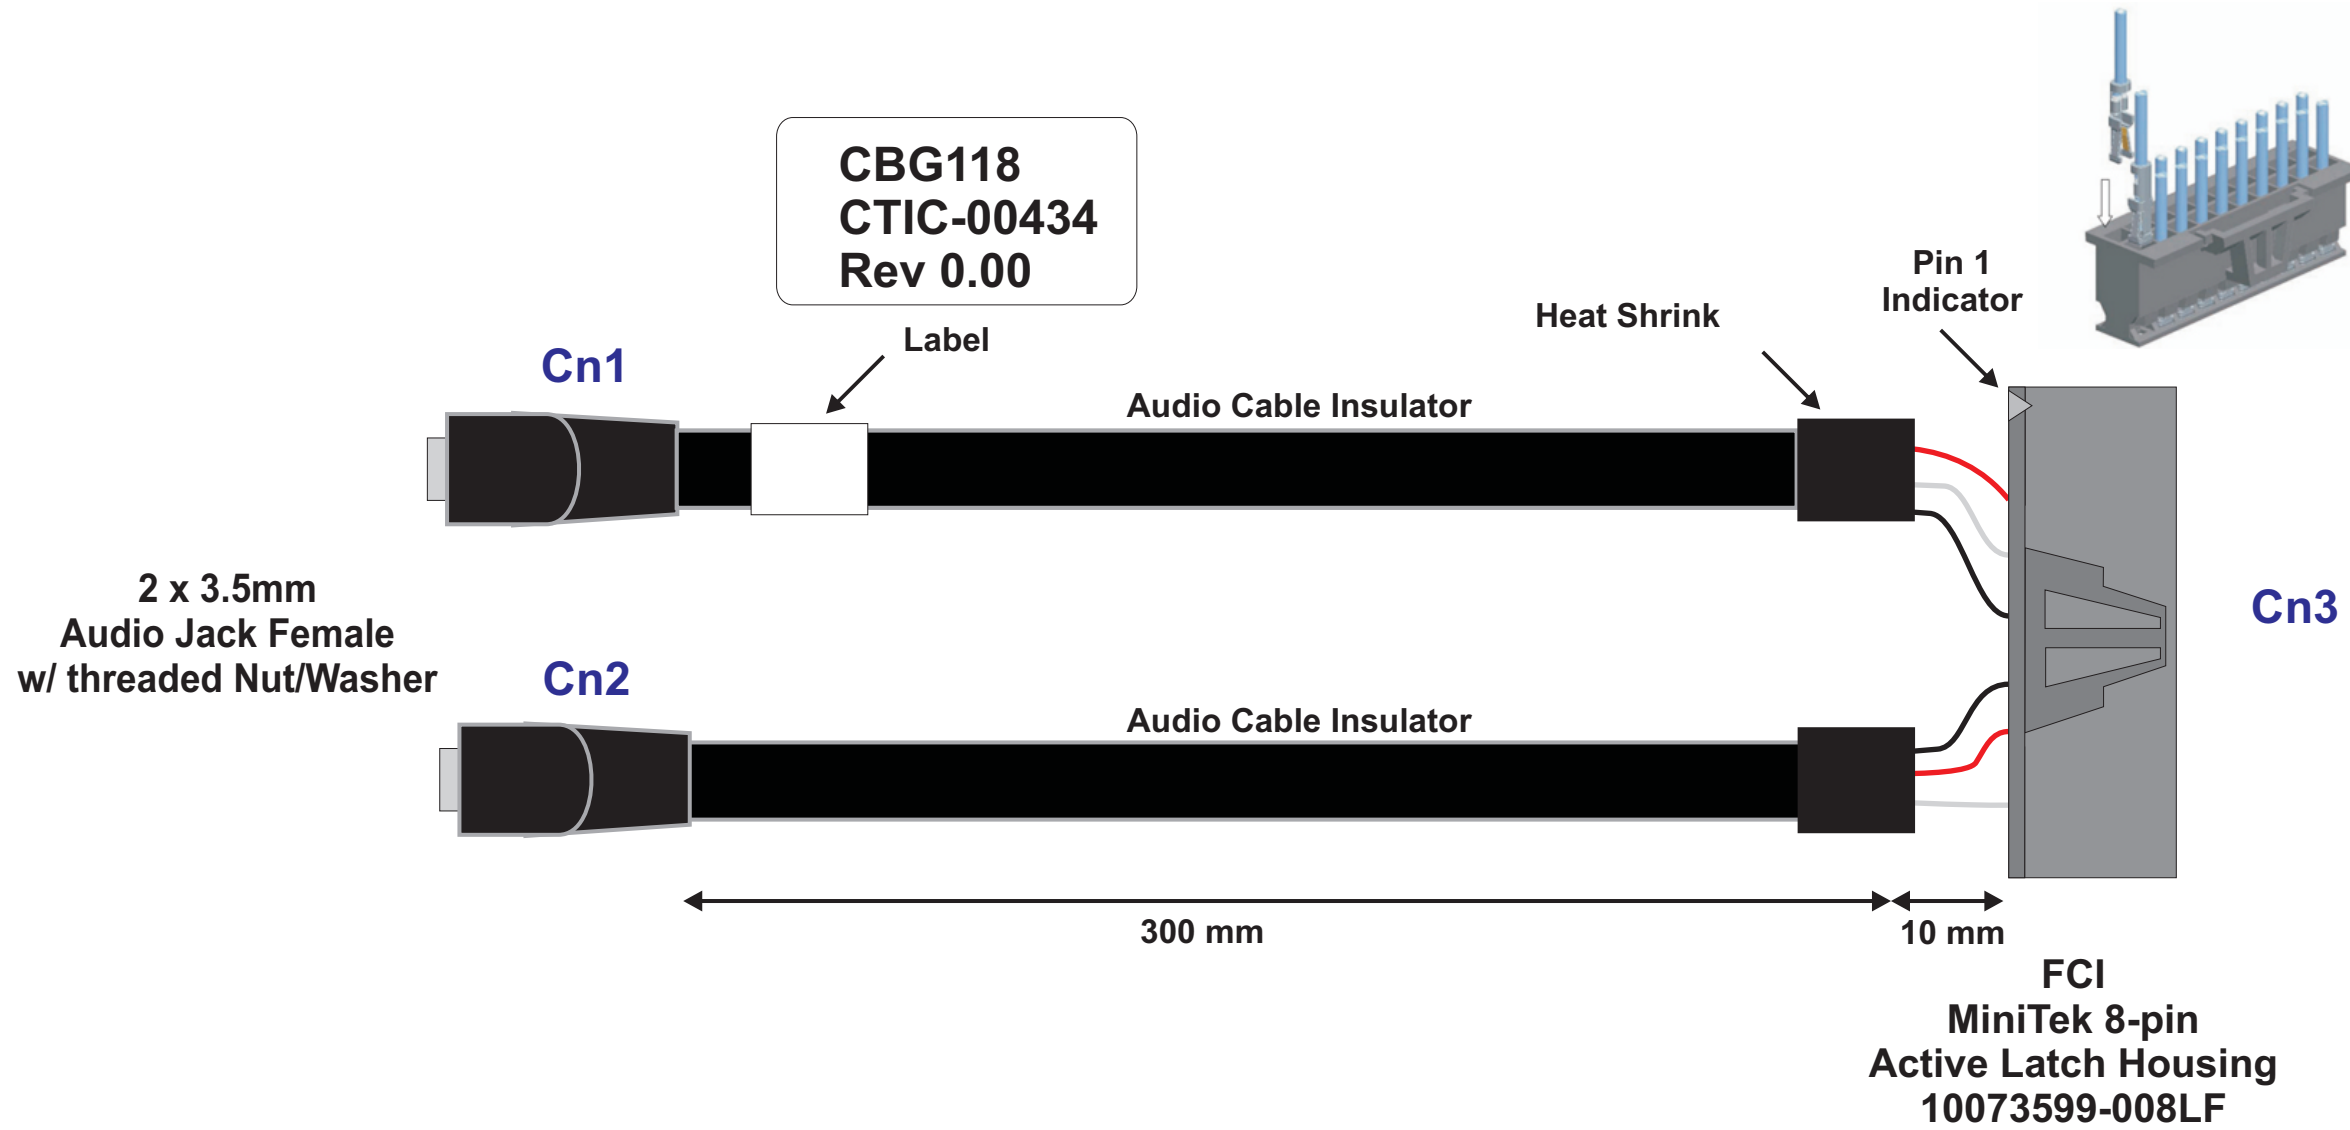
CBG118
CTIC-00434
Rev 0.00

Label

Heat Shrink

Pin 1
Indicator

Cn1

Audio Cable Insulator

2 x 3.5mm
Audio Jack Female
w/ threaded Nut/Washer

Cn2

Audio Cable Insulator

Cn3

300 mm

10 mm

FCI
MiniTek 8-pin
Active Latch Housing
10073599-008LF